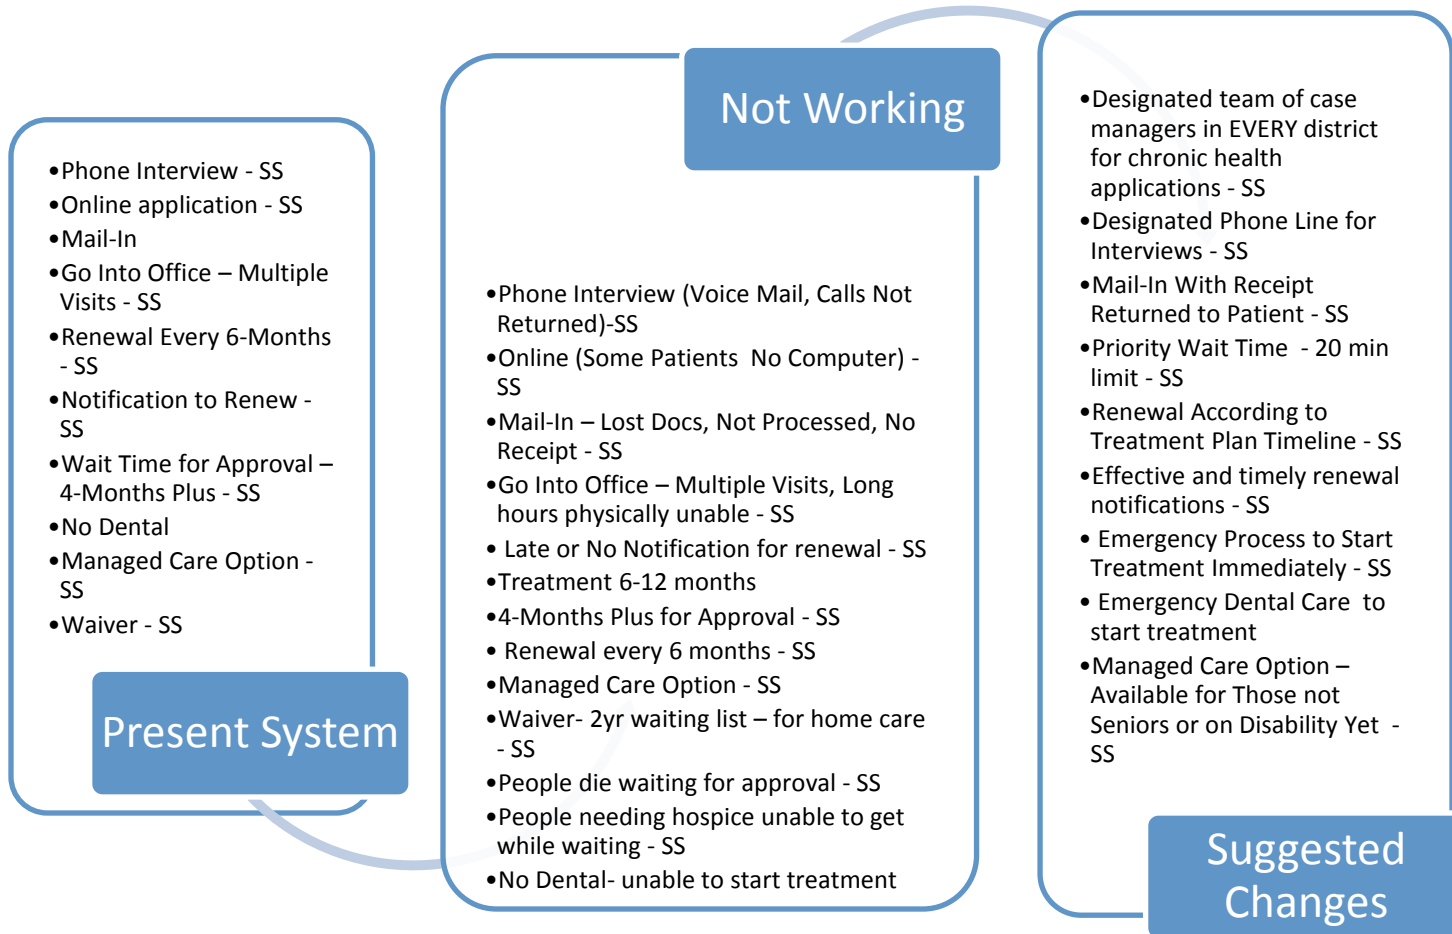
•Phone Interview - SS
•Online application - SS
•Mail-In
•Go Into Office – Multiple Visits - SS
•Renewal Every 6-Months - SS
•Notification to Renew - SS
•Wait Time for Approval – 4-Months Plus - SS
•No Dental
•Managed Care Option - SS
•Waiver - SS

Present System

Not Working

•Phone Interview (Voice Mail, Calls Not Returned)-SS
•Online (Some Patients No Computer) - SS
•Mail-In – Lost Docs, Not Processed, No Receipt - SS
•Go Into Office – Multiple Visits, Long hours physically unable - SS
• Late or No Notification for renewal - SS
•Treatment 6-12 months
•4-Months Plus for Approval - SS
• Renewal every 6 months - SS
•Managed Care Option - SS
•Waiver- 2yr waiting list – for home care - SS
•People die waiting for approval - SS
•People needing hospice unable to get while waiting - SS
•No Dental- unable to start treatment

•Designated team of case managers in EVERY district for chronic health applications - SS
•Designated Phone Line for Interviews - SS
•Mail-In With Receipt Returned to Patient - SS
•Priority Wait Time - 20 min limit - SS
•Renewal According to Treatment Plan Timeline - SS
•Effective and timely renewal notifications - SS
• Emergency Process to Start Treatment Immediately - SS
• Emergency Dental Care to start treatment
•Managed Care Option – Available for Those not Seniors or on Disability Yet - SS

Suggested Changes